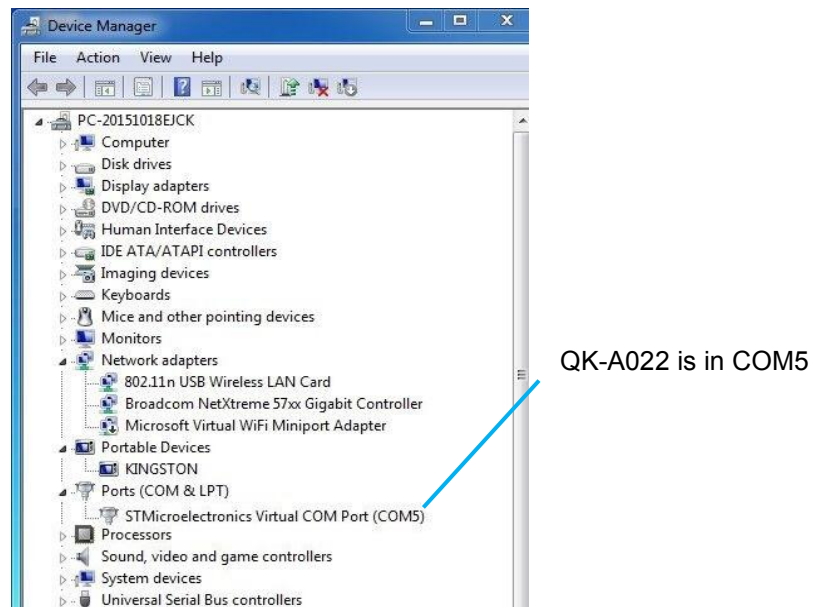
Device Manager

File Action View Help

PC-20151018EJCK
Computer
Disk drives
Display adapters
DVD/CD-ROM drives
Human Interface Devices
IDE ATA/ATAPI controllers
Imaging devices
Keyboards
Mice and other pointing devices
Monitors
Network adapters
802.11n USB Wireless LAN Card
Broadcom NetXtreme 57xx Gigabit Controller
Microsoft Virtual WiFi Miniport Adapter
Portable Devices
KINGSTON
Ports (COM & LPT)
STMicroelectronics Virtual COM Port (COM5)
Processors
Sound, video and game controllers
System devices
Universal Serial Bus controllers

QK-A022 is in COM5